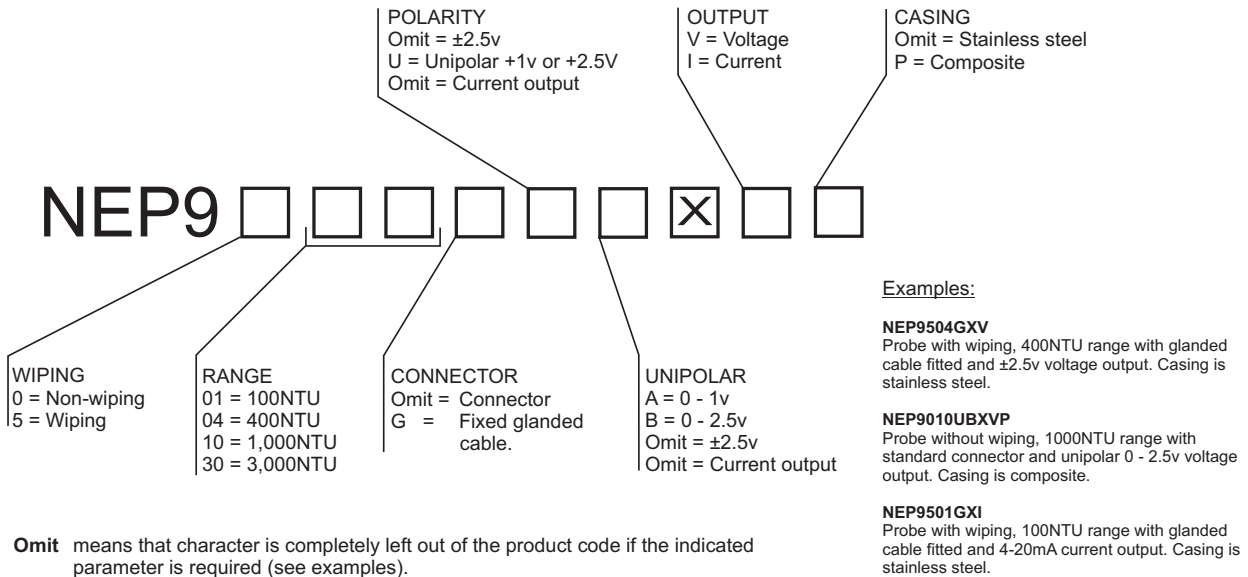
POLARITY
Omit = ±2.5v
U = Unipolar +1v or +2.5V
Omit = Current output

OUTPUT
V = Voltage
I = Current

CASING
Omit = Stainless steel
P = Composite

NEP9 □ □ □ □ □ □ ☒ □ □

WIPING
0 = Non-wiping
5 = Wiping

RANGE
01 = 100NTU
04 = 400NTU
10 = 1,000NTU
30 = 3,000NTU

CONNECTOR
Omit = Connector
G = Fixed glanded cable.

UNIPOLAR
A = 0 - 1v
B = 0 - 2.5v
Omit = ±2.5v
Omit = Current output

Examples:

NEP9504GXV
Probe with wiping, 400NTU range with glanded cable fitted and ±2.5v voltage output. Casing is stainless steel.

NEP9010UBXVP
Probe without wiping, 1000NTU range with standard connector and unipolar 0 - 2.5v voltage output. Casing is composite.

NEP9501GXI
Probe with wiping, 100NTU range with glanded cable fitted and 4-20mA current output. Casing is stainless steel.

Omit means that character is completely left out of the product code if the indicated parameter is required (see examples).